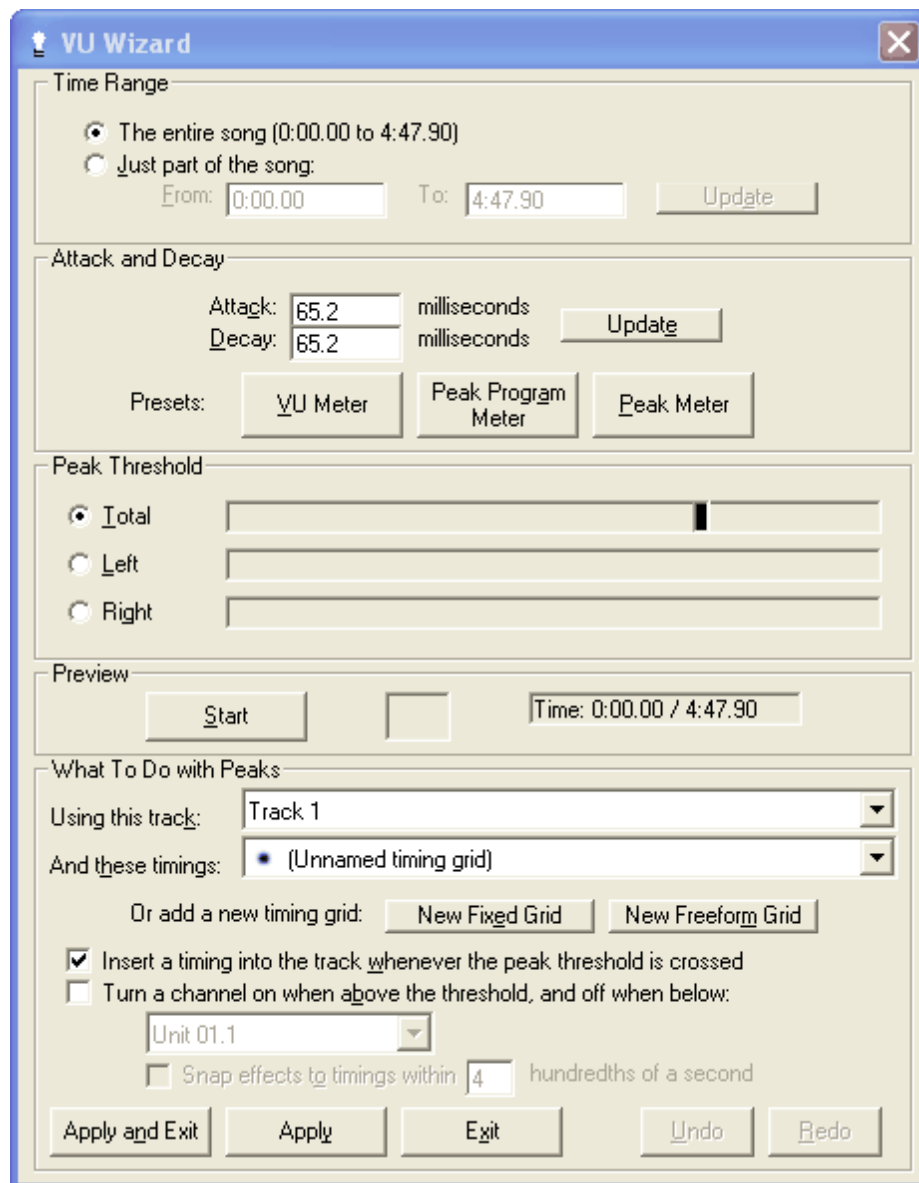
VU Wizard

Time Range

The entire song (0:00.00 to 4:47.90)
Just part of the song:
From: 0:00.00 To: 4:47.90 Update

Attack and Decay

Attack: 65.2 milliseconds
Decay: 65.2 milliseconds
Update

Presets: VU Meter | Peak Program Meter | Peak Meter

Peak Threshold

Total
Left
Right

Preview

Start
Time: 0:00.00 / 4:47.90

What To Do with Peaks

Using this track: Track 1
And these timings: (Unnamed timing grid)
Or add a new timing grid: New Fixed Grid | New Freeform Grid

Insert a timing into the track whenever the peak threshold is crossed
Turn a channel on when above the threshold, and off when below:
Unit 01.1
Snap effects to timings within 4 hundredths of a second

Apply and Exit | Apply | Exit | Undo | Redo